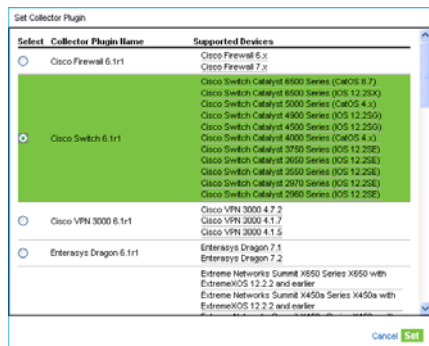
Set Collector Plugin

| Select | Collector Plugin Name | Supported Devices |
|---|---|---|
| | Cisco Firewall 6.1r1 | Cisco Firewall 6.x<br>Cisco Firewall 7.x |
| | Cisco Switch 6.1r1 | Cisco Switch Catalyst 6500 Series (CatOS 8.7)<br>Cisco Switch Catalyst 6500 Series (IOS 12.2SX)<br>Cisco Switch Catalyst 5000 Series (CatOS 4.x)<br>Cisco Switch Catalyst 4900 Series (IOS 12.2SG)<br>Cisco Switch Catalyst 4500 Series (IOS 12.2SG)<br>Cisco Switch Catalyst 4000 Series (CatOS 4.x)<br>Cisco Switch Catalyst 3750 Series (IOS 12.2SE)<br>Cisco Switch Catalyst 3650 Series (IOS 12.2SE)<br>Cisco Switch Catalyst 3560 Series (IOS 12.2SE)<br>Cisco Switch Catalyst 2970 Series (IOS 12.2SE)<br>Cisco Switch Catalyst 2960 Series (IOS 12.2SE) |
| | Cisco VPN 3000 6.1r1 | Cisco VPN 3000 4.7.2<br>Cisco VPN 3000 4.1.7<br>Cisco VPN 3000 4.1.5 |
| | Enterasys Dragon 6.1r1 | Enterasys Dragon 7.1<br>Enterasys Dragon 7.2 |
| | | Extreme Networks Summit X650 Series X650 with ExtremeXOS 12.2.2 and earlier<br>Extreme Networks Summit X450a Series X450a with ExtremeXOS 12.2.2 and earlier<br>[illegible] |

Cancel Set